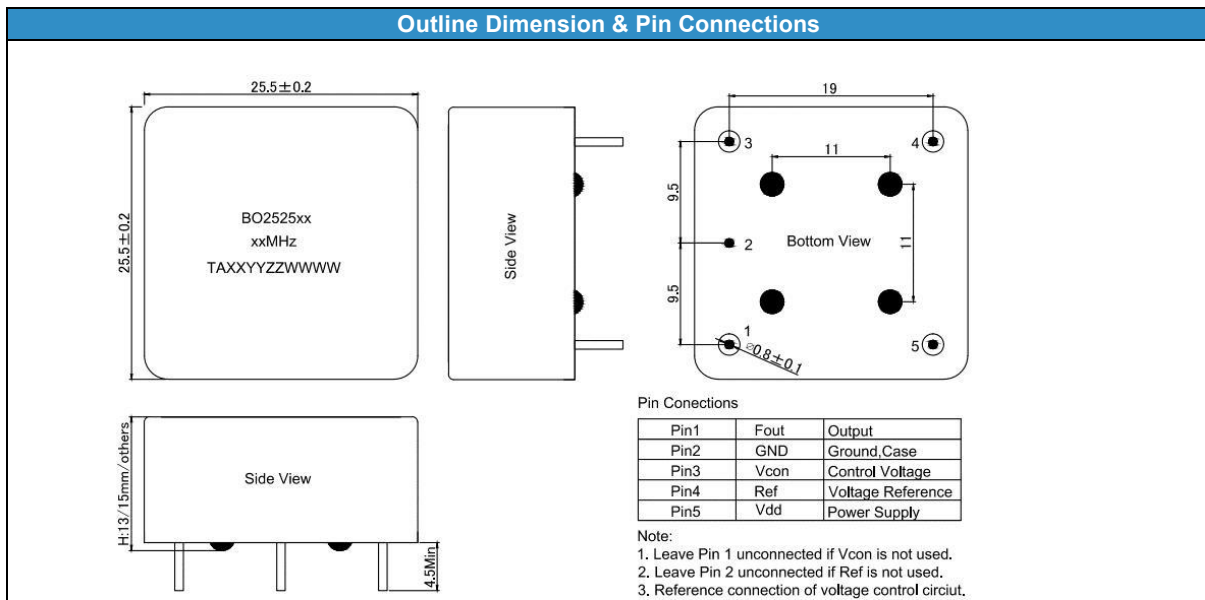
Outline Dimension & Pin Connections

25.5±0.2

25.5±0.2

BO2525xx
xxMHz
TAXXYYZZWWWW

Side View

19

3

4

11

9.5

2

Bottom View

11

9.5

1

⌀0.8±0.1

5

Side View

H:13/15mm/others

4.5Min

Pin Conections

| Pin1 | Fout | Output |
|---|---|---|
| Pin2 | GND | Ground,Case |
| Pin3 | Vcon | Control Voltage |
| Pin4 | Ref | Voltage Reference |
| Pin5 | Vdd | Power Supply |

Note:
1. Leave Pin 1 unconnected if Vcon is not used.
2. Leave Pin 2 unconnected if Ref is not used.
3. Reference connection of voltage control circiut.